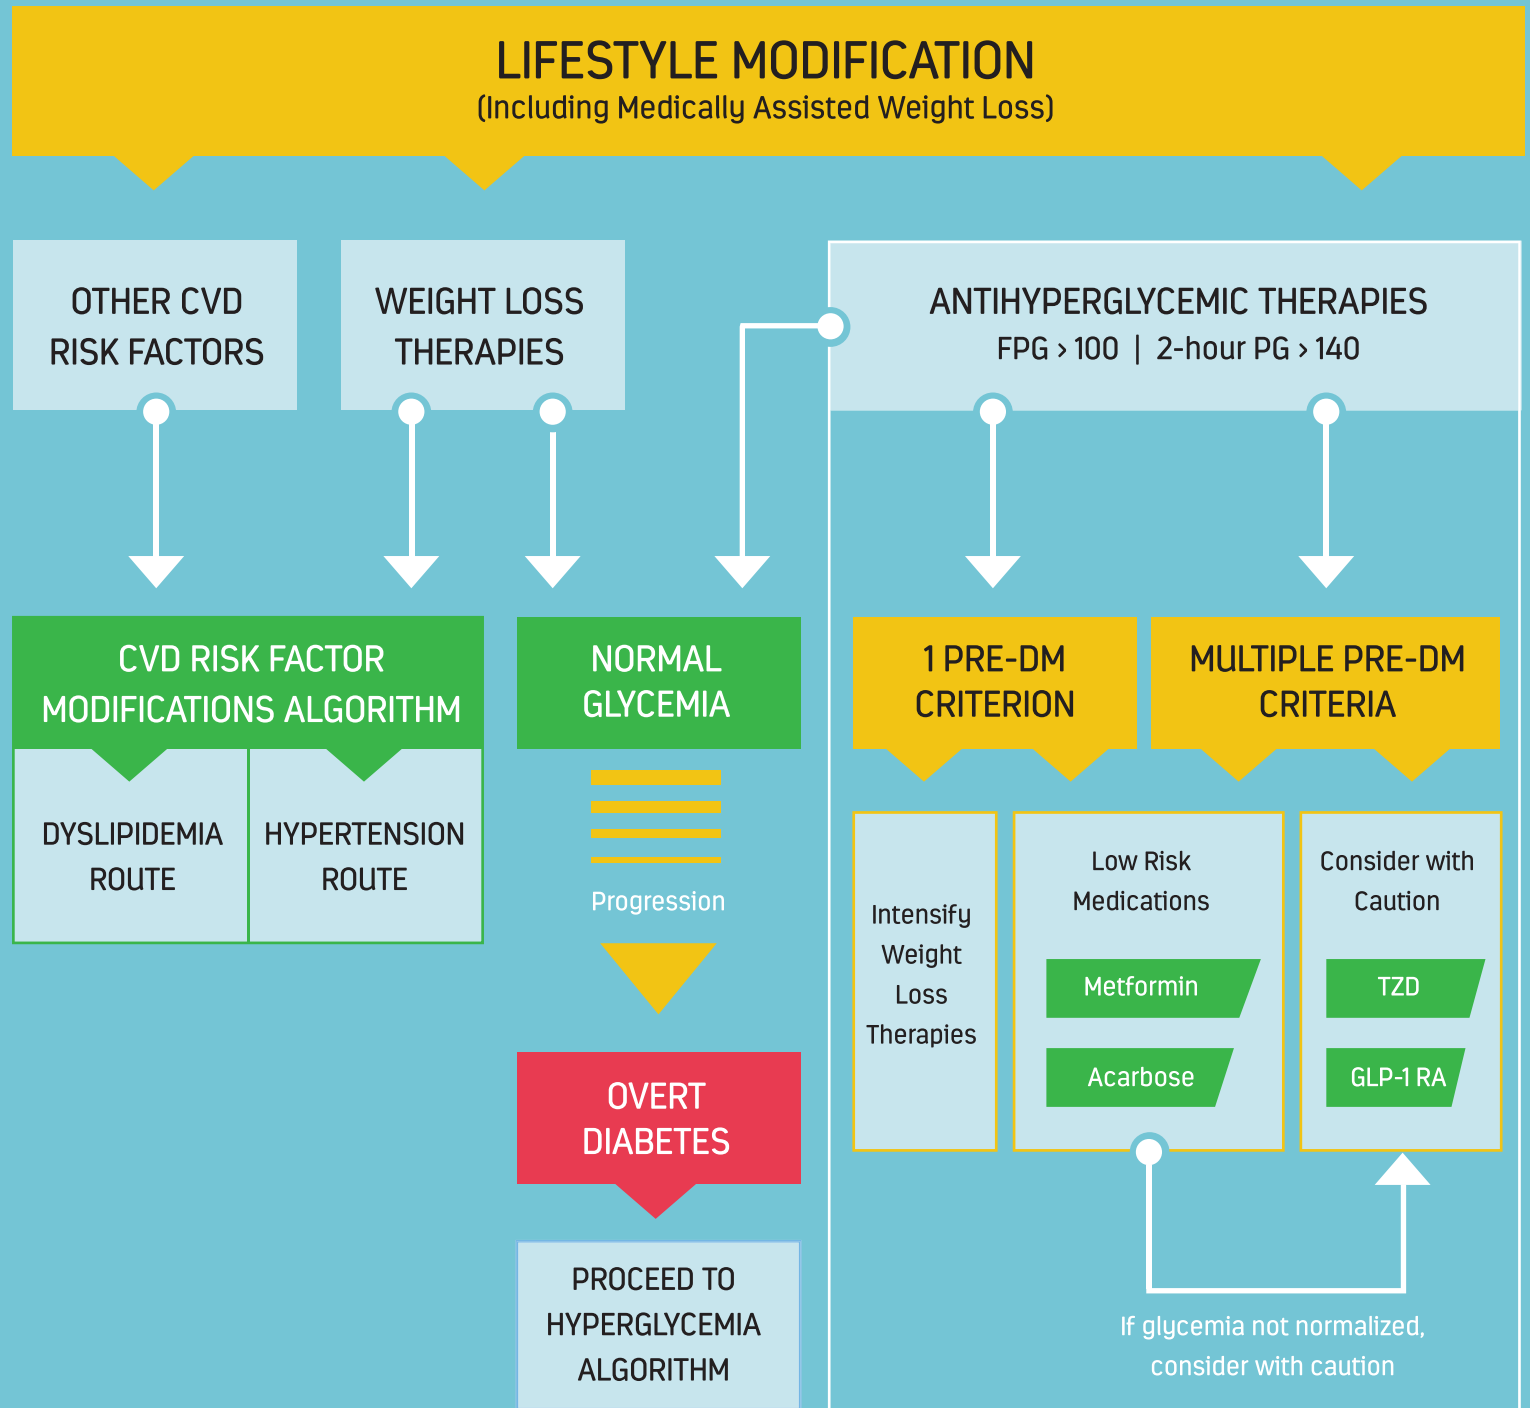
LIFESTYLE MODIFICATION
(Including Medically Assisted Weight Loss)

OTHER CVD RISK FACTORS

WEIGHT LOSS THERAPIES

ANTIHYPERGLYCEMIC THERAPIES
FPG > 100 | 2-hour PG > 140

CVD RISK FACTOR MODIFICATIONS ALGORITHM

DYSLIPIDEMIA ROUTE

HYPERTENSION ROUTE

NORMAL GLYCEMIA

Progression

OVERT DIABETES

PROCEED TO HYPERGLYCEMIA ALGORITHM

1 PRE-DM CRITERION

MULTIPLE PRE-DM CRITERIA

Intensify Weight Loss Therapies

Low Risk Medications

Metformin

Acarbose

Consider with Caution

TZD

GLP-1 RA

If glycemia not normalized, consider with caution